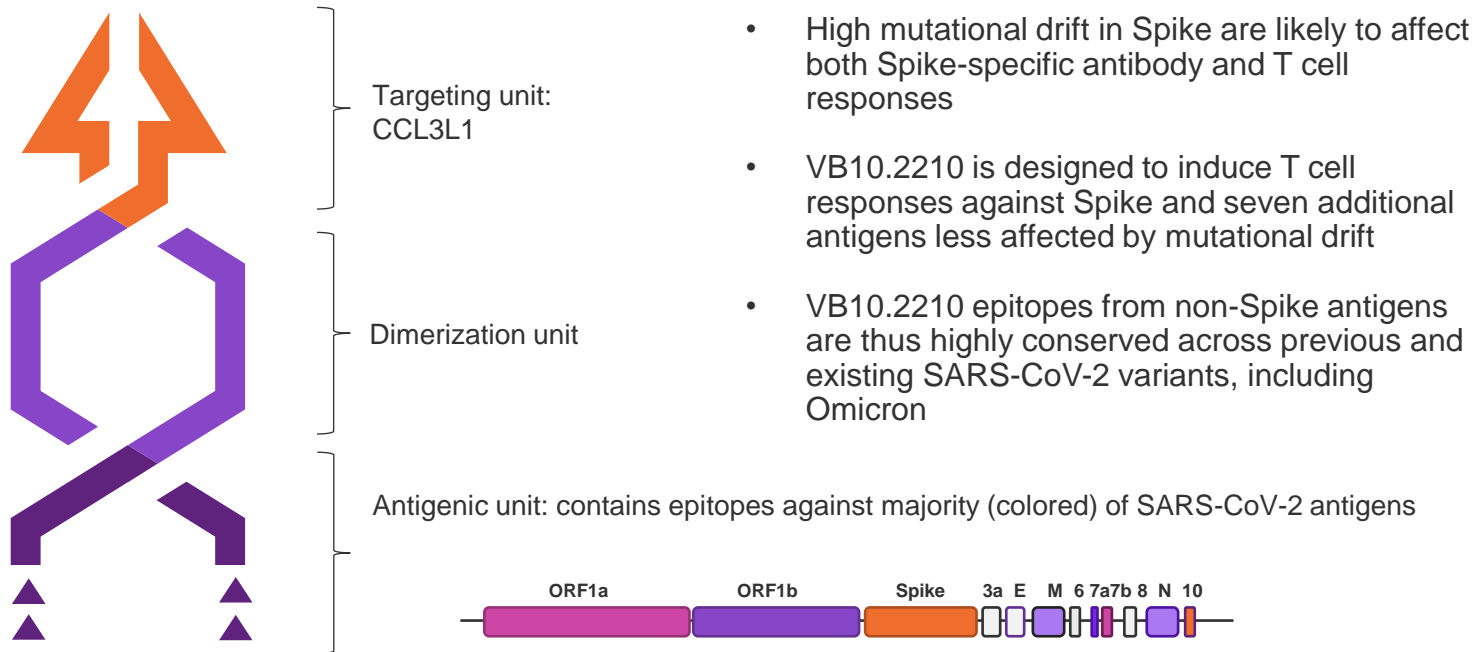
Targeting unit:
CCL3L1

Dimerization unit

Antigenic unit: contains epitopes against majority (colored) of SARS-CoV-2 antigens

• High mutational drift in Spike are likely to affect both Spike-specific antibody and T cell responses

• VB10.2210 is designed to induce T cell responses against Spike and seven additional antigens less affected by mutational drift

• VB10.2210 epitopes from non-Spike antigens are thus highly conserved across previous and existing SARS-CoV-2 variants, including Omicron

ORF1a ORF1b Spike 3a E M 6 7a 7b 8 N 10